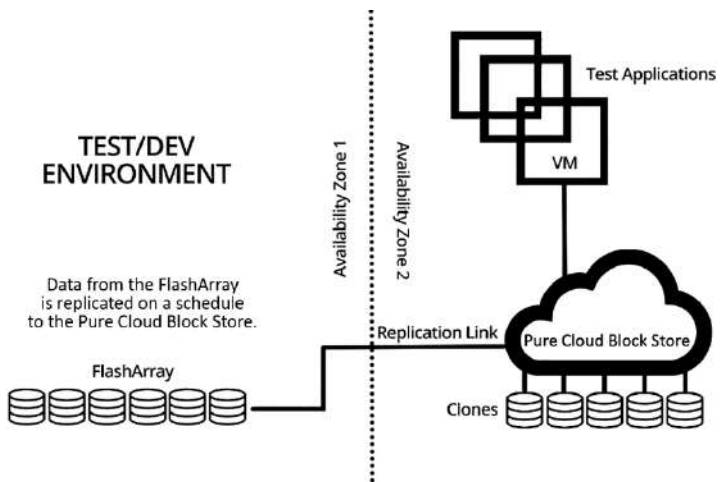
TEST/DEV ENVIRONMENT

Data from the FlashArray is replicated on a schedule to the Pure Cloud Block Store.

FlashArray

Availability Zone 1

Availability Zone 2

Test Applications

VM

Replication Link

Pure Cloud Block Store

Clones